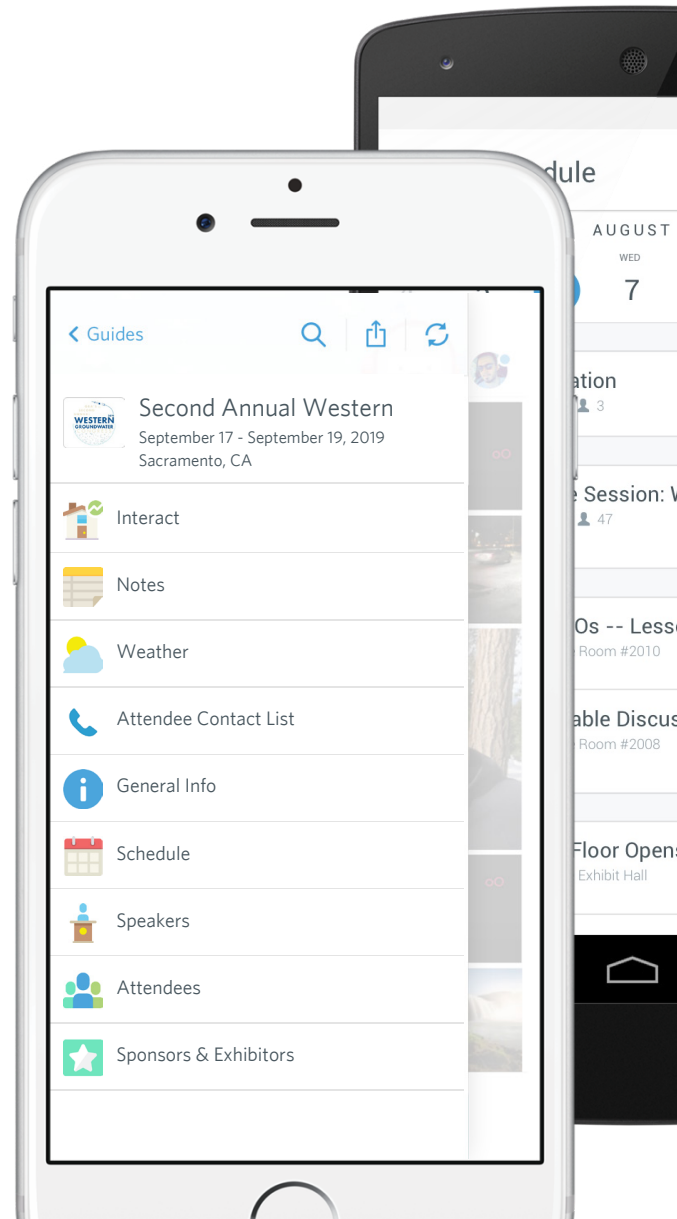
< Guides

WESTERN GROUNDWATER

Second Annual Western
September 17 - September 19, 2019
Sacramento, CA

Interact

Notes

Weather

Attendee Contact List

General Info

Schedule

Speakers

Attendees

Sponsors & Exhibitors

dule

AUGUST
WED
7

ation
3

e Session: V
47

Os -- Lesso
Room #2010

able Discus
Room #2008

Floor Opens
Exhibit Hall